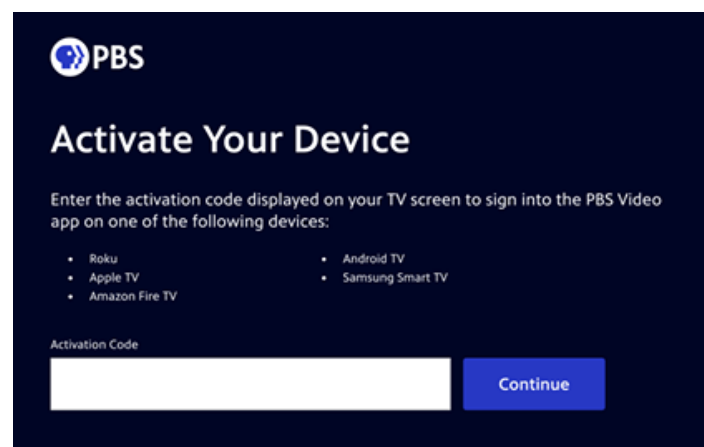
PBS

Activate Your Device

Enter the activation code displayed on your TV screen to sign into the PBS Video app on one of the following devices:

- Roku
- Apple TV
- Amazon Fire TV

- Android TV
- Samsung Smart TV

Activation Code

Continue